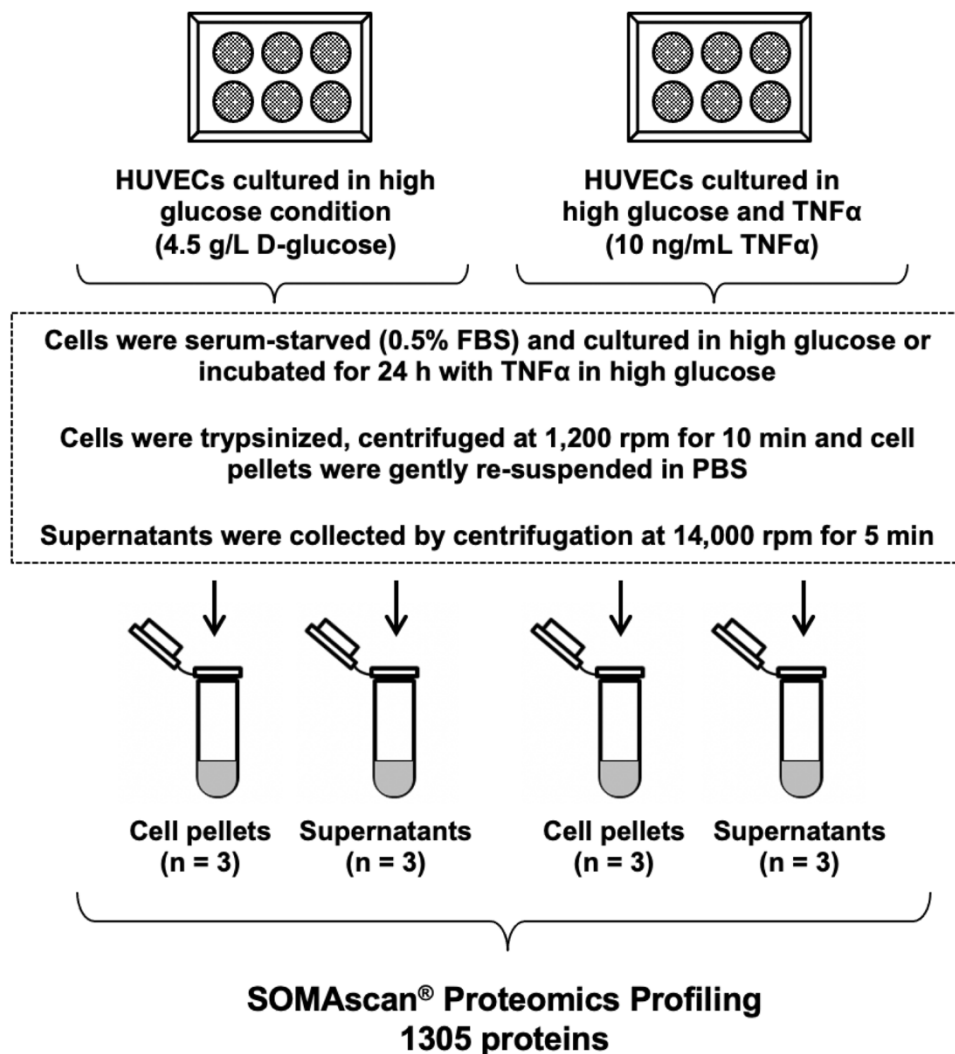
HUVECs cultured in high glucose condition (4.5 g/L D-glucose)

HUVECs cultured in high glucose and TNFα (10 ng/mL TNFα)

Cells were serum-starved (0.5% FBS) and cultured in high glucose or incubated for 24 h with TNFα in high glucose

Cells were trypsinized, centrifuged at 1,200 rpm for 10 min and cell pellets were gently re-suspended in PBS

Supernatants were collected by centrifugation at 14,000 rpm for 5 min

Cell pellets (n = 3)

Supernatants (n = 3)

Cell pellets (n = 3)

Supernatants (n = 3)

SOMAscan® Proteomics Profiling 1305 proteins